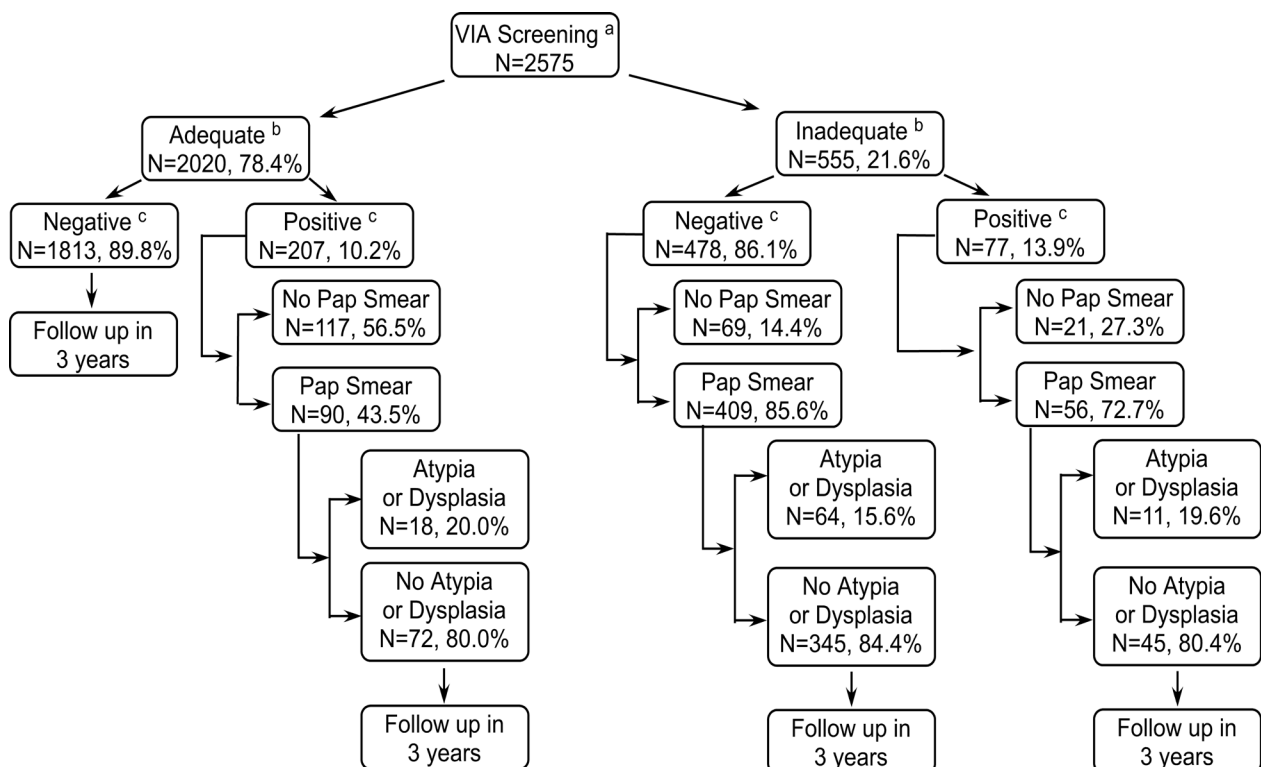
VIA Screening $^{a}$
N=2575

Adequate $^{b}$
N=2020, 78.4%

Negative $^{c}$
N=1813, 89.8%

Follow up in 3 years

Positive $^{c}$
N=207, 10.2%

No Pap Smear
N=117, 56.5%

Pap Smear
N=90, 43.5%

Atypia or Dysplasia
N=18, 20.0%

No Atypia or Dysplasia
N=72, 80.0%

Follow up in 3 years

Inadequate $^{b}$
N=555, 21.6%

Negative $^{c}$
N=478, 86.1%

No Pap Smear
N=69, 14.4%

Pap Smear
N=409, 85.6%

Atypia or Dysplasia
N=64, 15.6%

No Atypia or Dysplasia
N=345, 84.4%

Follow up in 3 years

Positive $^{c}$
N=77, 13.9%

No Pap Smear
N=21, 27.3%

Pap Smear
N=56, 72.7%

Atypia or Dysplasia
N=11, 19.6%

No Atypia or Dysplasia
N=45, 80.4%

Follow up in 3 years